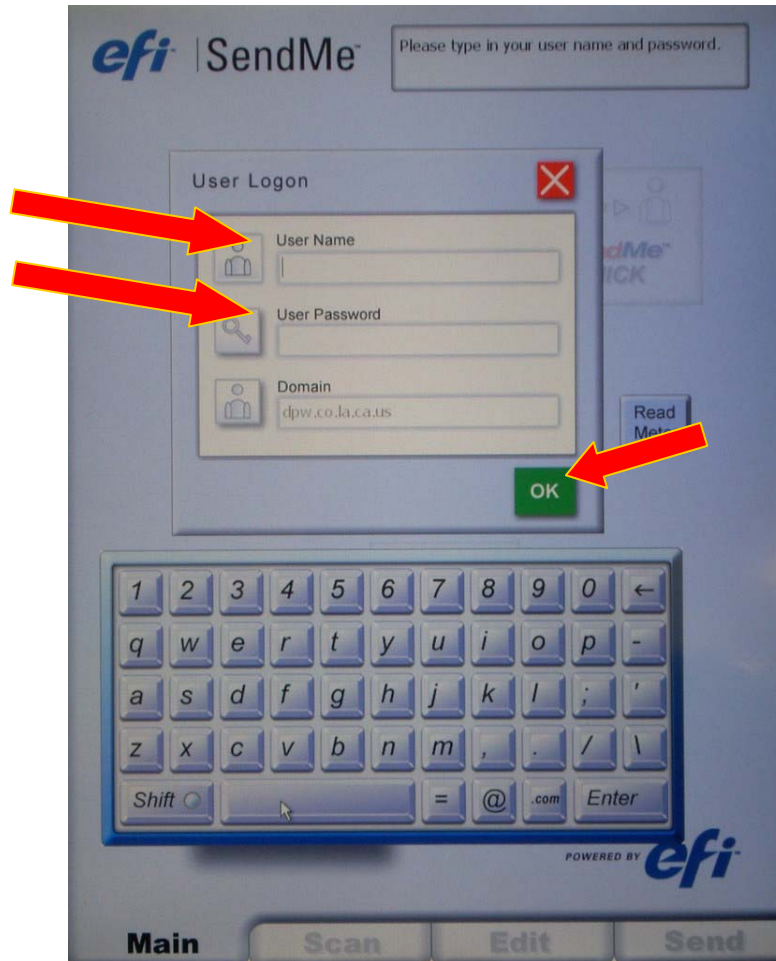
efi SendMe

Please type in your user name and password.

User Logon

User Name

User Password

Domain

dpw.co.la.ca.us

dMe
ICK

Read
Met

OK

1 2 3 4 5 6 7 8 9 0 ←
q w e r t y u i o p -
a s d f g h j k l ; '
z x c v b n m , . / \
Shift = @ .com Enter

POWERED BY efi

Main Scan Edit Send